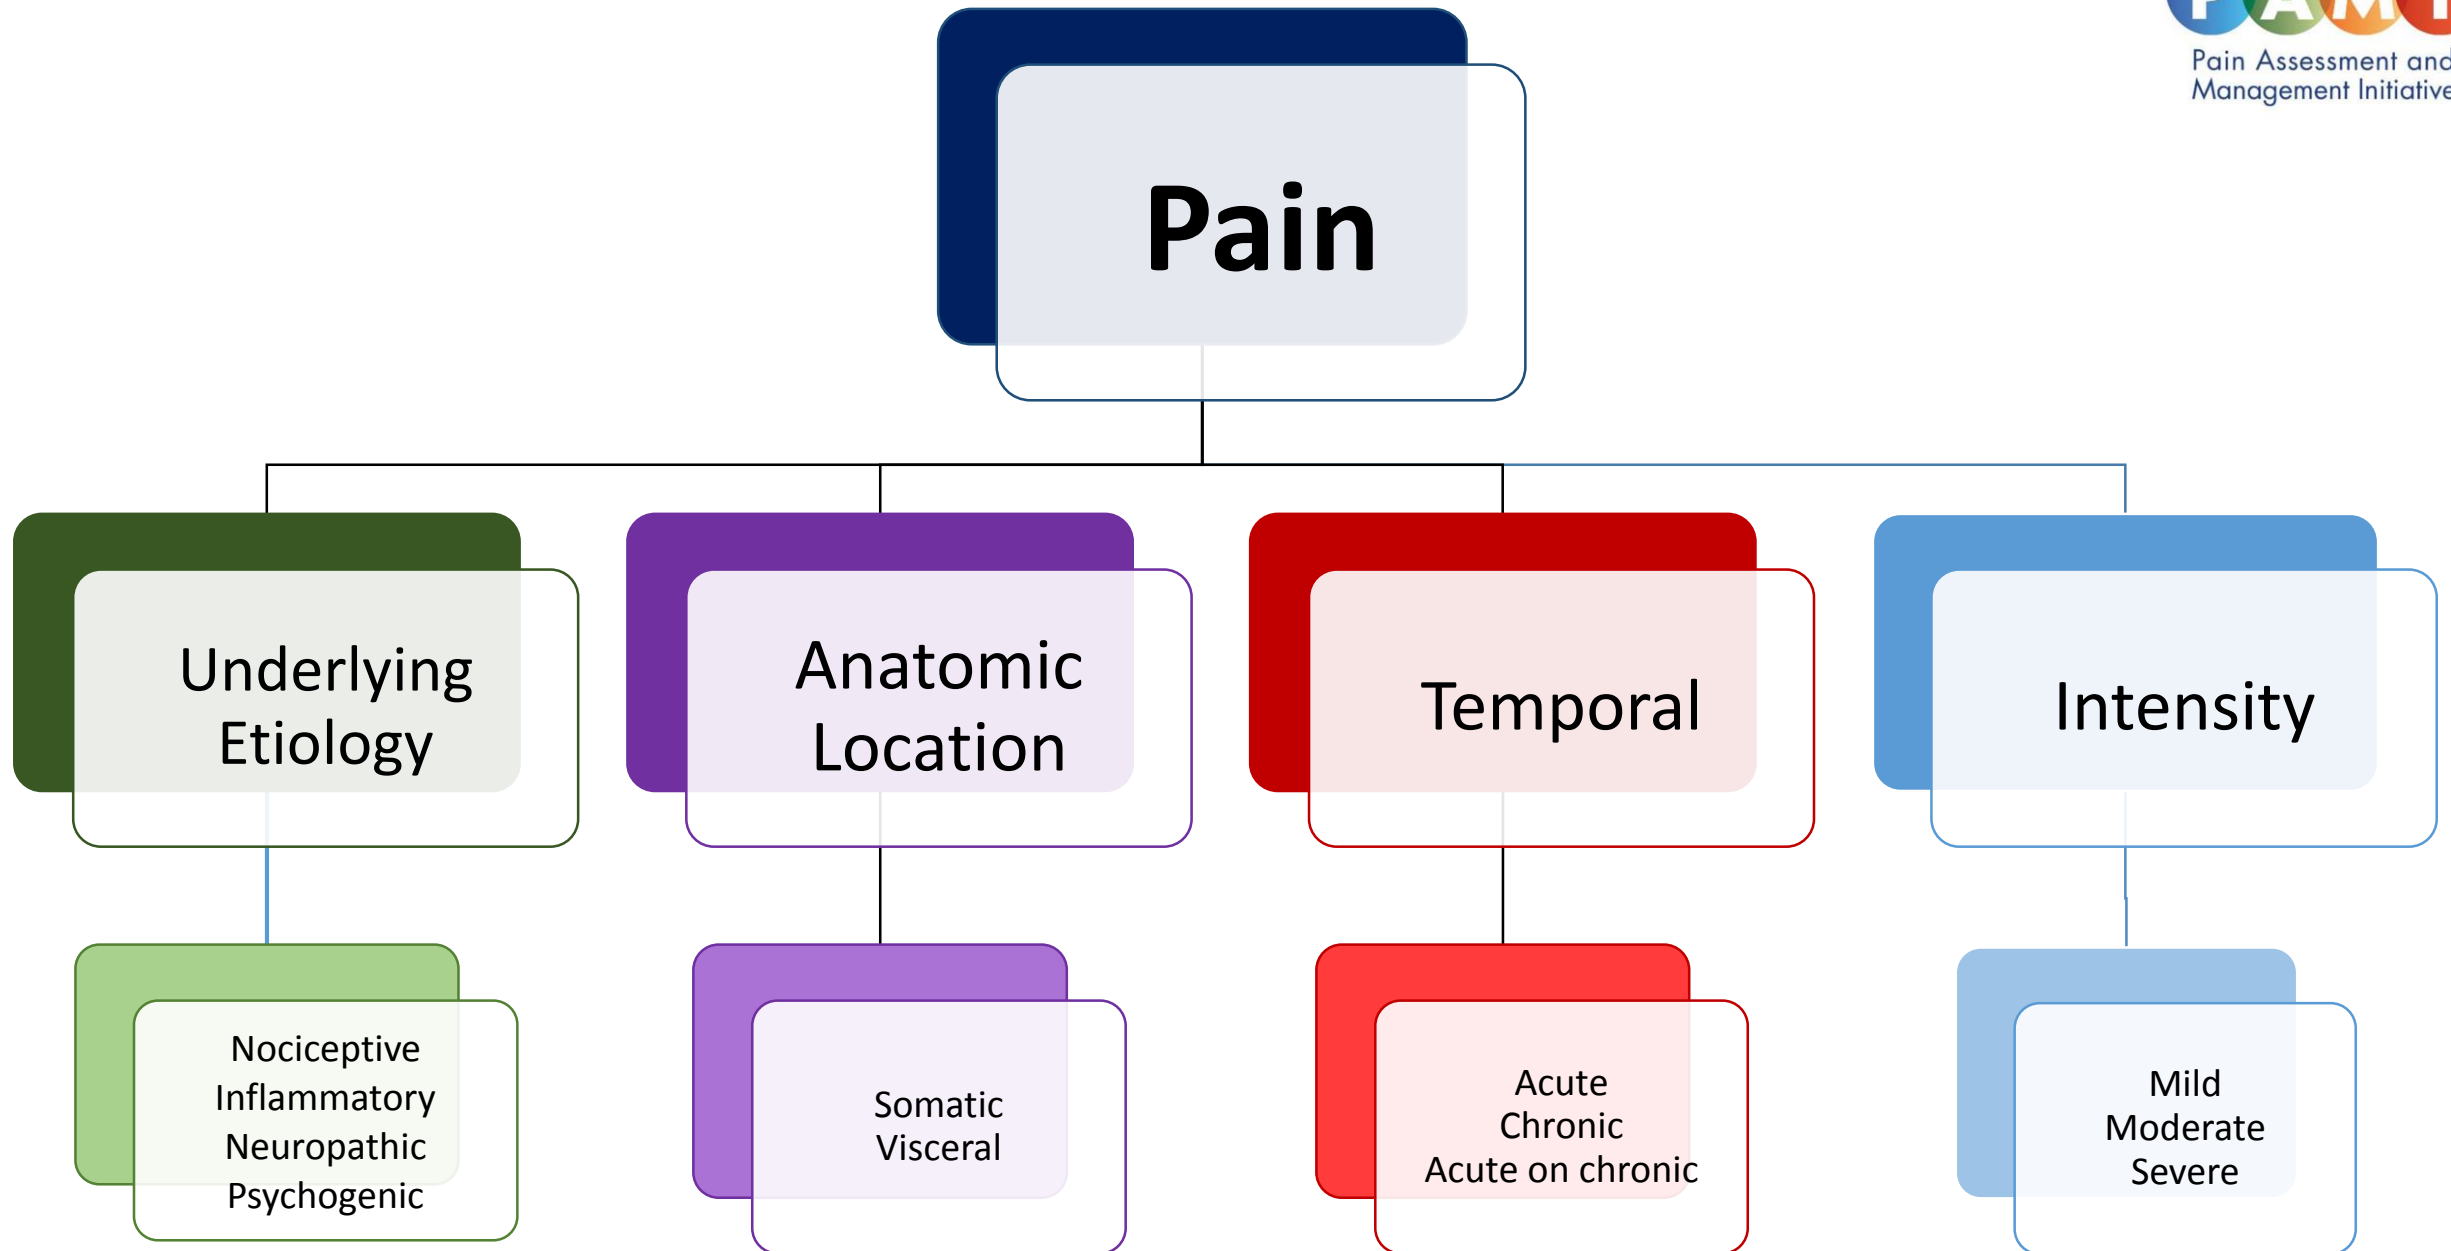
Pain Assessment and
Management Initiative

Pain

Underlying Etiology

Anatomic Location

Temporal

Intensity

Nociceptive
Inflammatory
Neuropathic
Psychogenic

Somatic
Visceral

Acute
Chronic
Acute on chronic

Mild
Moderate
Severe